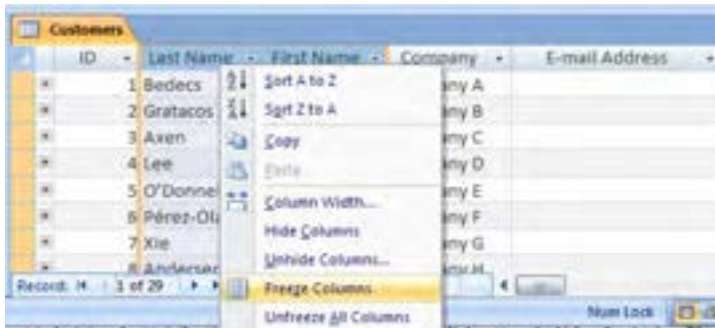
Customers

| ID | Last Name | First Name | Company | E-mail Address |
|---|---|---|---|---|
| 1 | Bedecs | | ny A | |
| 2 | Gratacos | | ny B | |
| 3 | Axen | | ny C | |
| 4 | Lee | | ny D | |
| 5 | O'Donnel | | ny E | |
| 6 | Pérez-Ol | | ny F | |
| 7 | Xie | | ny G | |
| 8 | Anderser | | ny H | |

Sort A to Z
Sort Z to A
Copy
Paste
Column Width...
Hide Columns
Unhide Columns...
Freeze Columns
Unfreeze All Columns

Record: 1 of 29

Num Lock